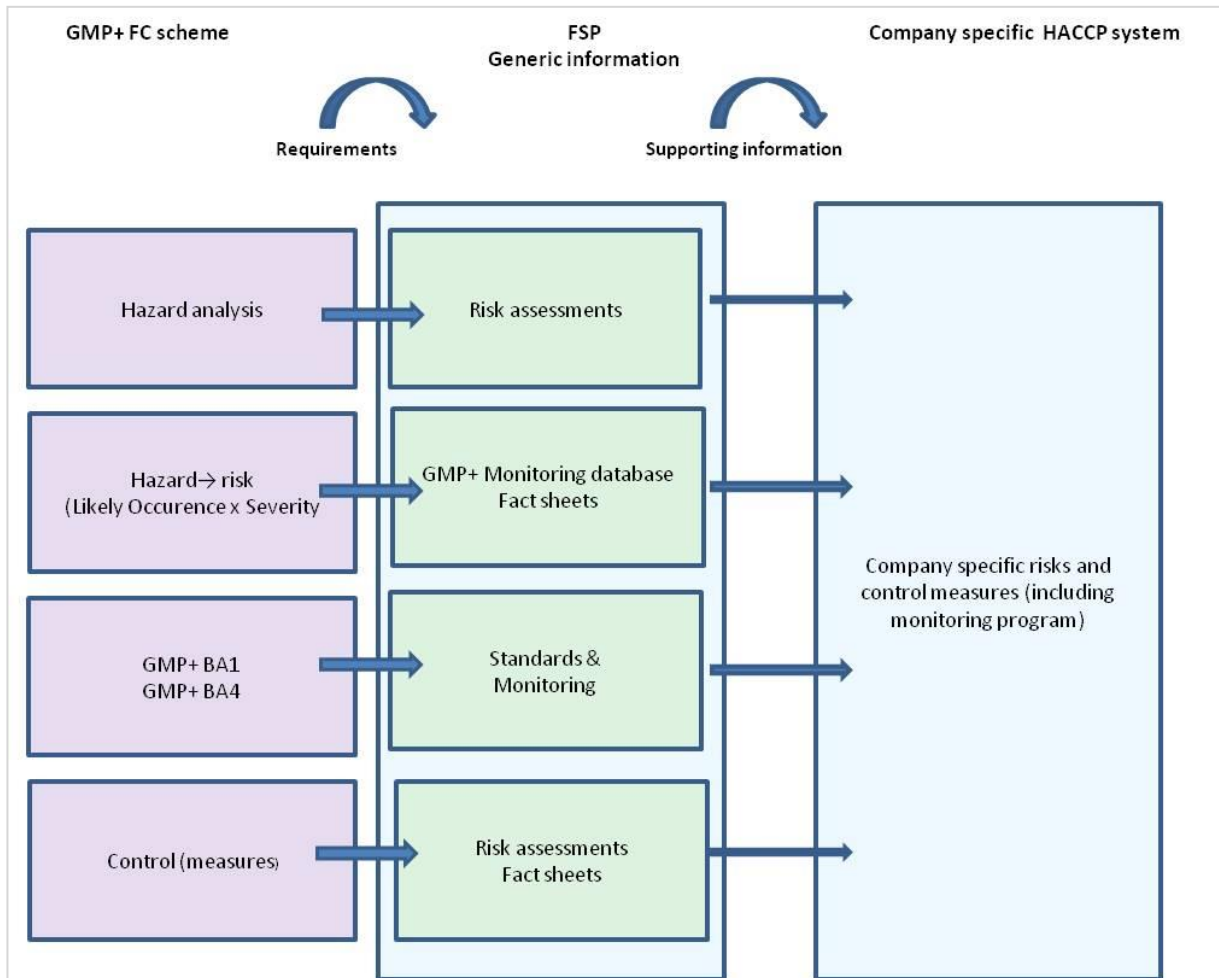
GMP+ FC scheme

FSP
Generic information

Company specific HACCP system

Requirements

Supporting information

Hazard analysis

Risk assessments

Hazard→ risk
(Likely Occurence x Severity

GMP+ Monitoring database
Fact sheets

Company specific risks and control measures (including monitoring program)

GMP+ BA1
GMP+ BA4

Standards &
Monitoring

Control (measures)

Risk assessments
Fact sheets